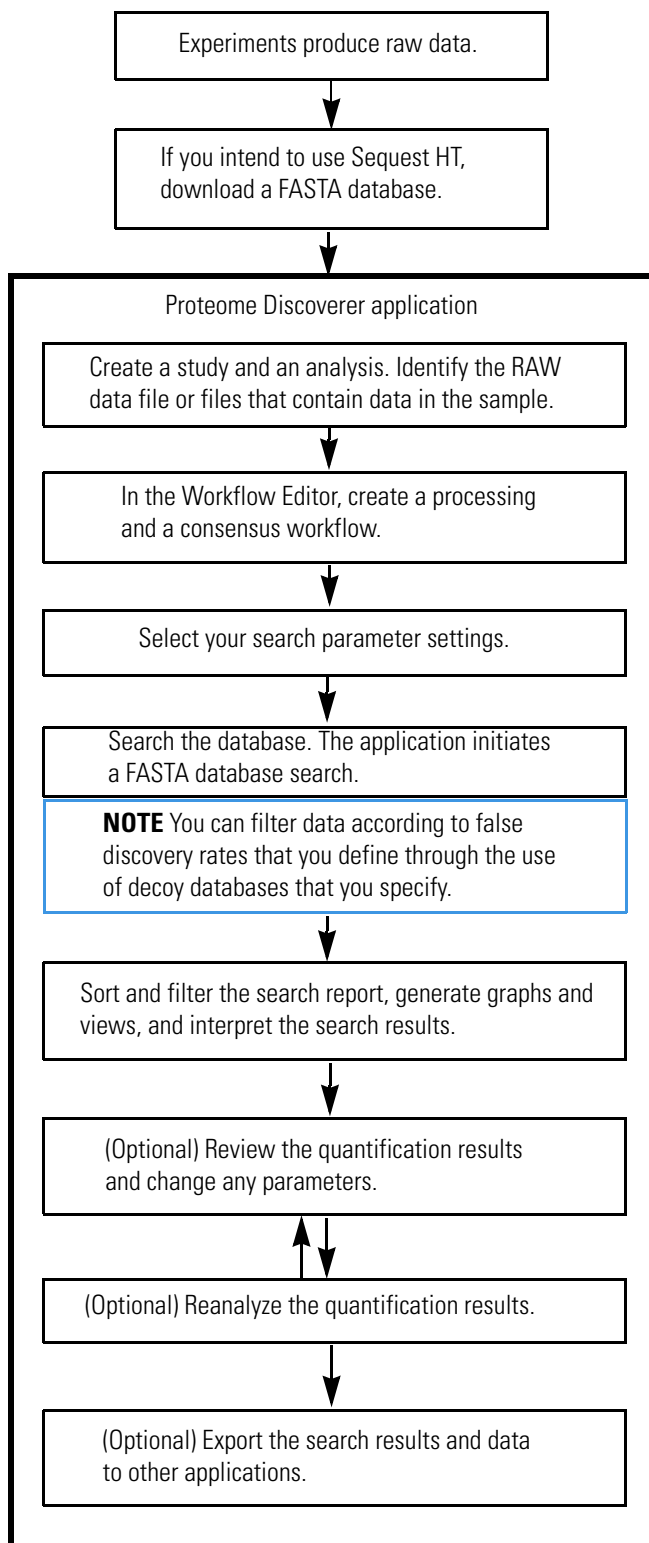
Experiments produce raw data.

If you intend to use Sequest HT, download a FASTA database.

Proteome Discoverer application

Create a study and an analysis. Identify the RAW data file or files that contain data in the sample.

In the Workflow Editor, create a processing and a consensus workflow.

Select your search parameter settings.

Search the database. The application initiates a FASTA database search.

**NOTE** You can filter data according to false discovery rates that you define through the use of decoy databases that you specify.

Sort and filter the search report, generate graphs and views, and interpret the search results.

(Optional) Review the quantification results and change any parameters.

(Optional) Reanalyze the quantification results.

(Optional) Export the search results and data to other applications.